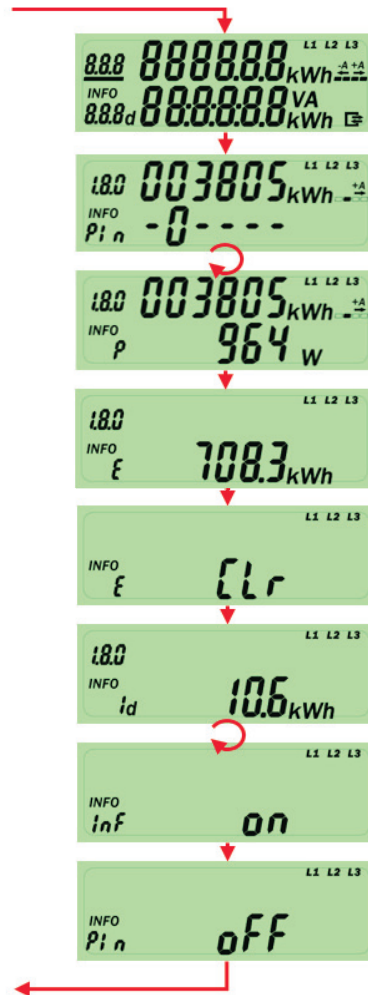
8.8.8 888888.8 kWh L1 L2 L3 -A +A
INFO 8.8.8d 88888.8 VA kWh

1.8.0 003805 kWh L1 L2 L3 +A
INFO PIn -0----

1.8.0 003805 kWh L1 L2 L3 +A
INFO P 964 W

1.8.0 L1 L2 L3
INFO E 708.3 kWh

L1 L2 L3
INFO E CLr

1.8.0 L1 L2 L3
INFO 1d 10.6 kWh

L1 L2 L3
INFO Inf on

L1 L2 L3
INFO PIn oFF